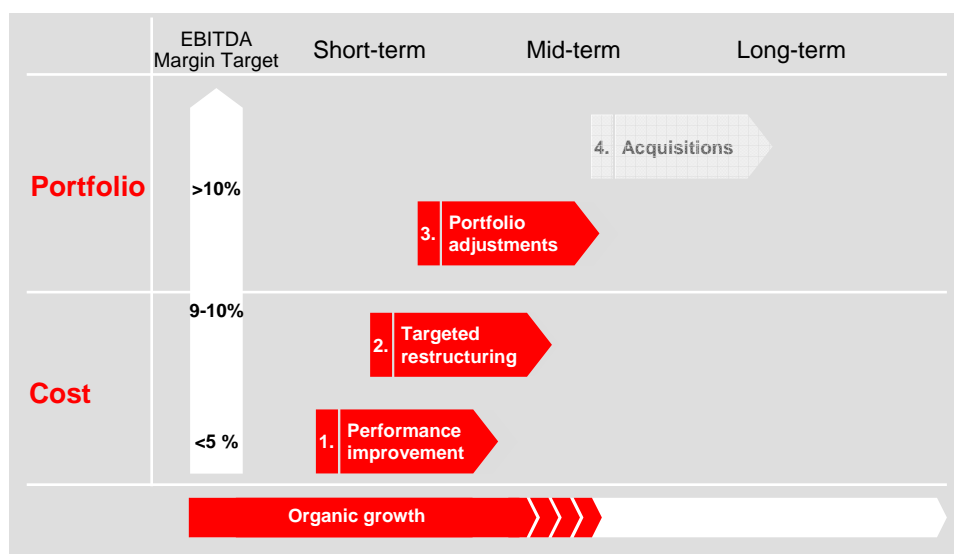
EBITDA Margin Target

Short-term

Mid-term

Long-term

Portfolio

>10%

4. Acquisitions

3. Portfolio adjustments

9-10%

2. Targeted restructuring

Cost

<5 %

1. Performance improvement

Organic growth